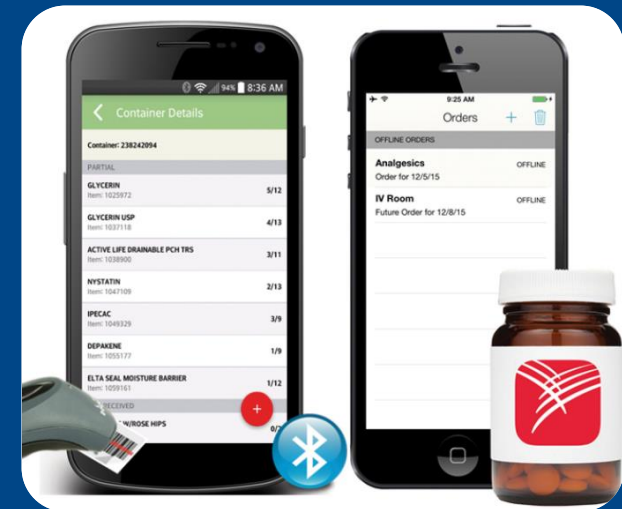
94% 8:36 AM

Container Details

Container: 238242094

PARTIAL

GLYCERIN
Item: 1025972
5/12

GLYCERIN USP
Item: 1037118
4/13

ACTIVE LIFE DRAINABLE PCH TRS
Item: 1038900
3/11

NYSTATIN
Item: 1047109
2/13

IPECAC
Item: 1049329
3/9

DEPAKENE
Item: 1055177
1/9

ELTA SEAL MOISTURE BARRIER
Item: 1059161
1/12

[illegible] RECEIVED

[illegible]N/ROSE HIPS
0/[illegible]

9:25 AM

Orders

OFFLINE ORDERS

Analgesics
Order for 12/5/15
OFFLINE

IV Room
Future Order for 12/8/15
OFFLINE